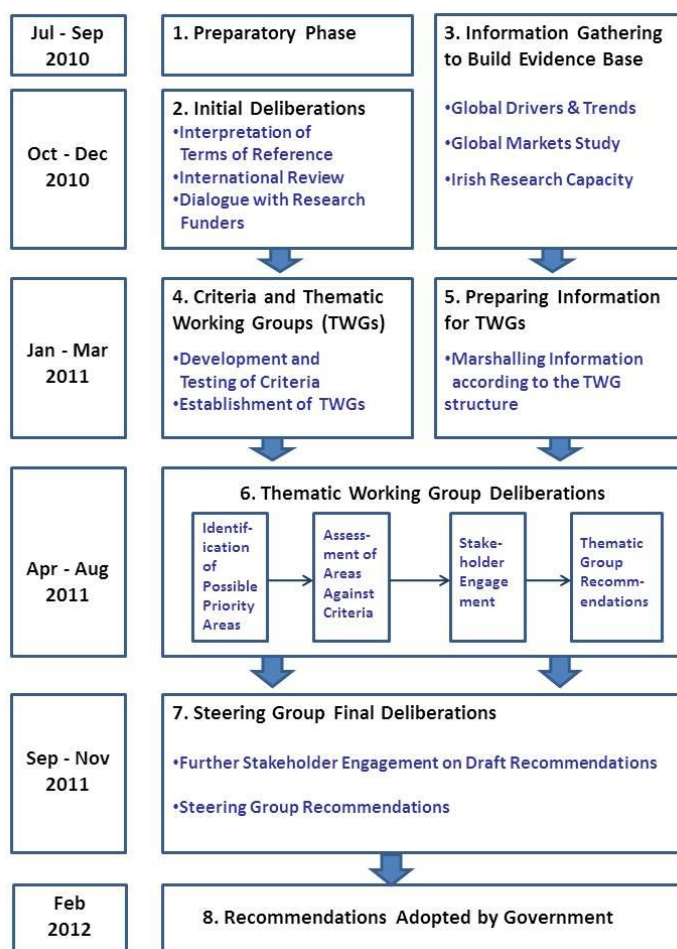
Jul - Sep 2010

1. Preparatory Phase

3. Information Gathering to Build Evidence Base

•Global Drivers & Trends
•Global Markets Study
•Irish Research Capacity

Oct - Dec 2010

2. Initial Deliberations
•Interpretation of Terms of Reference
•International Review
•Dialogue with Research Funders

Jan - Mar 2011

4. Criteria and Thematic Working Groups (TWGs)
•Development and Testing of Criteria
•Establishment of TWGs

5. Preparing Information for TWGs
•Marshalling Information according to the TWG structure

Apr - Aug 2011

6. Thematic Working Group Deliberations

Identification of Possible Priority Areas

Assessment of Areas Against Criteria

Stakeholder Engagement

Thematic Group Recommendations

Sep - Nov 2011

7. Steering Group Final Deliberations
•Further Stakeholder Engagement on Draft Recommendations
•Steering Group Recommendations

Feb 2012

8. Recommendations Adopted by Government